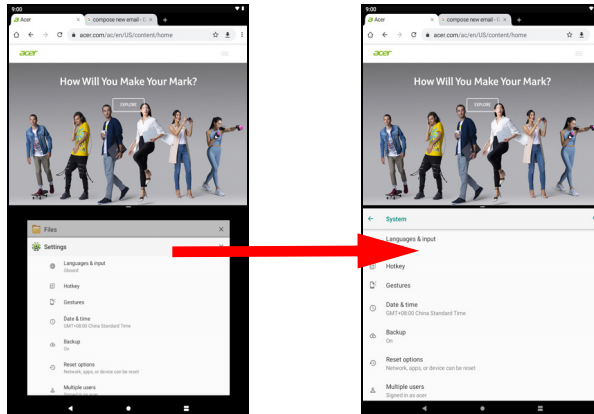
9:00

Acer

compose new email - G

acer.com/ac/en/US/content/home

acer

How Will You Make Your Mark?

EXPLORE

Files

Settings

Languages & input
Gboard

Hotkey

Gestures

Date & time
GMT+08:00 China Standard Time

Backup
On

Reset options
Network, apps, or device can be reset

Multiple users
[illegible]

9:00

Acer

compose new email - G

acer.com/ac/en/US/content/home

acer

How Will You Make Your Mark?

EXPLORE

System

Languages & input

Hotkey

Gestures

Date & time
GMT+08:00 China Standard Time

Backup
On

Reset options
Network, apps, or device can be reset

Multiple users
Signed in as user